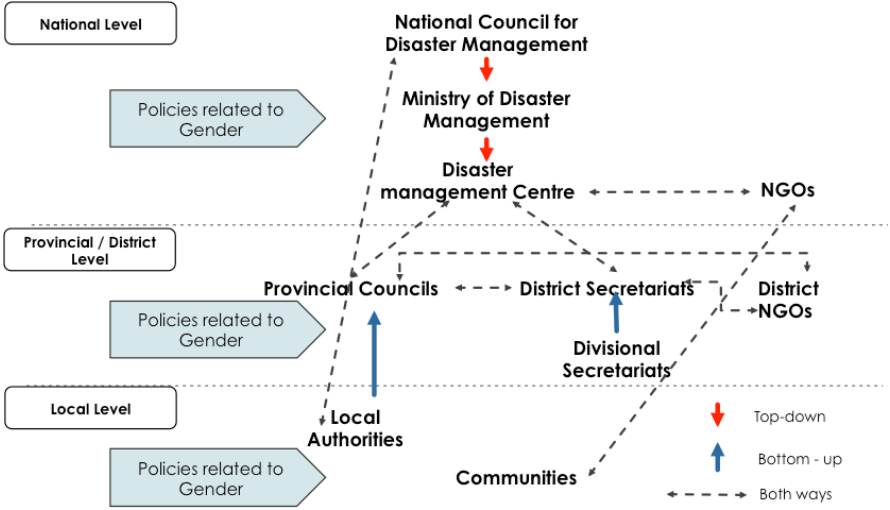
National Level

National Council for Disaster Management

Policies related to Gender

Ministry of Disaster Management

Disaster management Centre

NGOs

Provincial / District Level

Provincial Councils

District Secretariats

District NGOs

Policies related to Gender

Divisional Secretariats

Local Level

Local Authorities

Top-down

Bottom - up

Policies related to Gender

Communities

Both ways